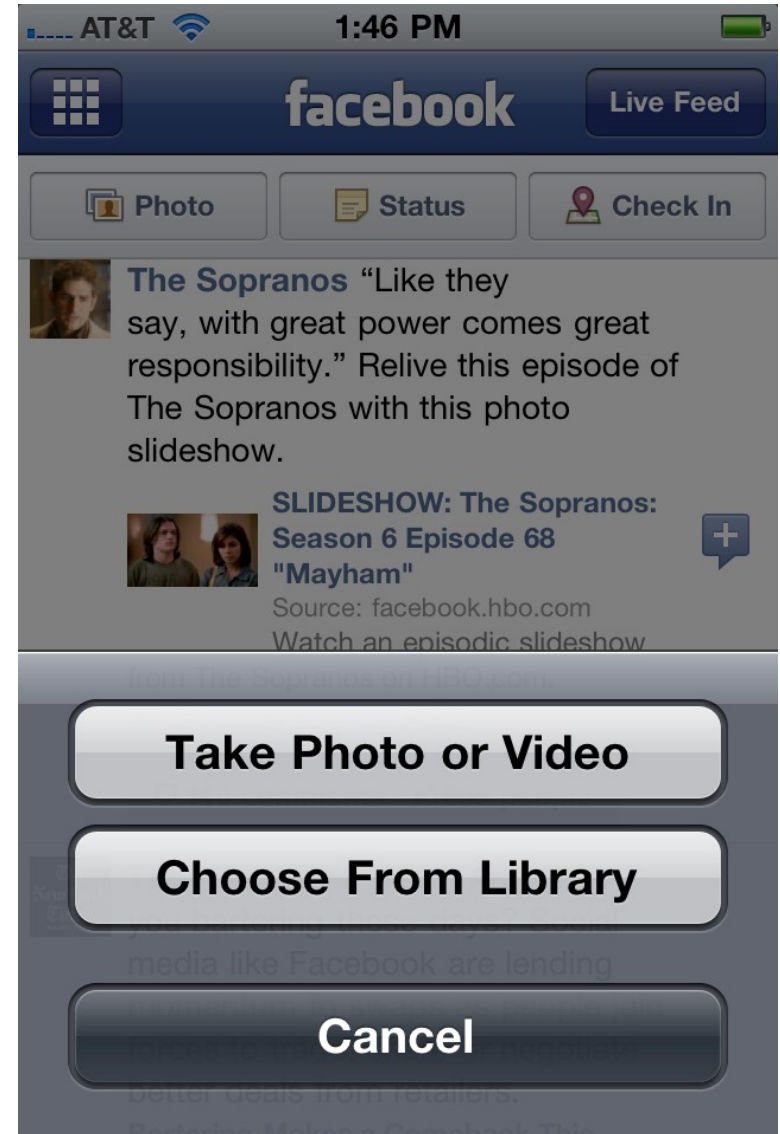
AT&T 1:46 PM

facebook

Live Feed

Photo

Status

Check In

The Sopranos "Like they say, with great power comes great responsibility." Relive this episode of The Sopranos with this photo slideshow.

SLIDESHOW: The Sopranos: Season 6 Episode 68 "Mayham"

Source: facebook.hbo.com

Watch an episodic slideshow from The Sopranos on HBO.com.

Take Photo or Video

Choose From Library

you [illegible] these days? Social media like Facebook are lending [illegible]

Cancel

better deals from retailers.

Bartering Makes a Comeback This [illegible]